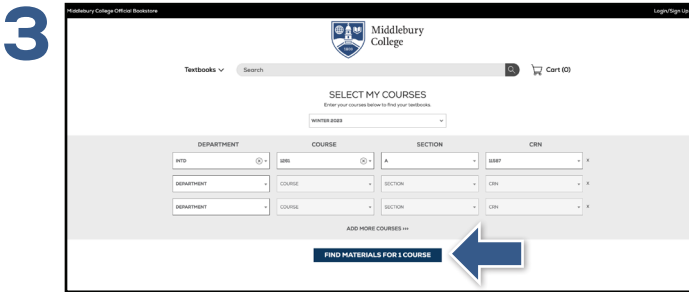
3

Middlebury College Official Bookstore

Login/Sign Up

Middlebury College

1800

Textbooks

Search

Cart (0)

SELECT MY COURSES

Enter your courses below to find your textbooks.

WINTER 2023

| DEPARTMENT | COURSE | SECTION | CRN |
|---|---|---|---|
| INTD | 1051 | A | 11587 |
| DEPARTMENT | COURSE | SECTION | CRN |
| DEPARTMENT | COURSE | SECTION | CRN |

ADD MORE COURSES

FIND MATERIALS FOR 1 COURSE